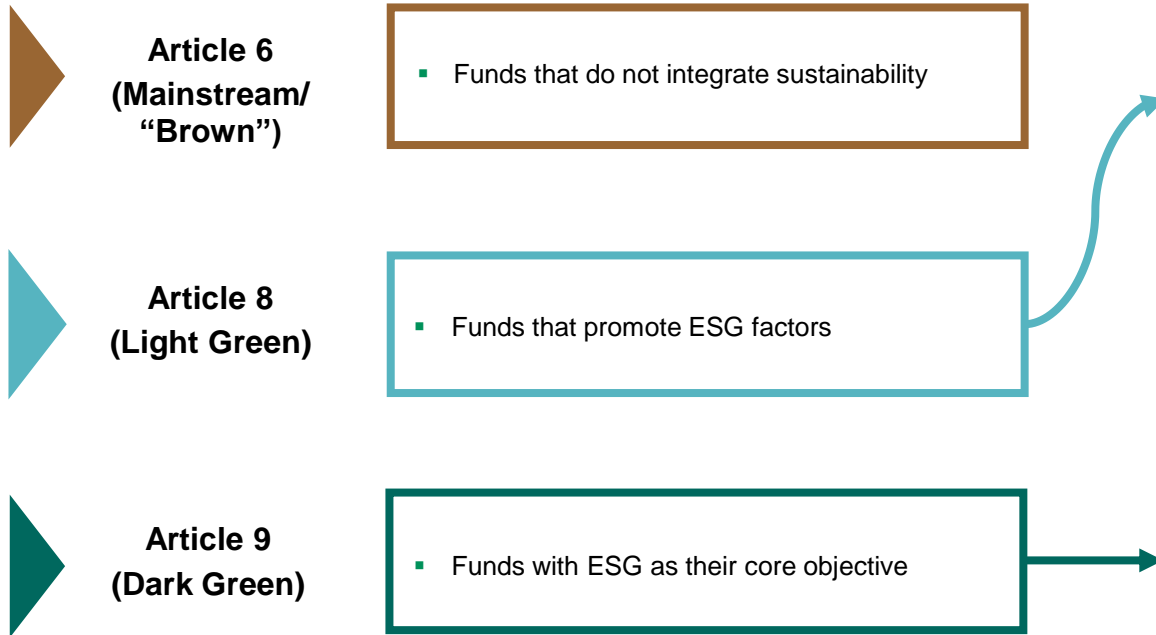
Article 6 (Mainstream/ “Brown”)

- Funds that do not integrate sustainability

Article 8 (Light Green)

- Funds that promote ESG factors

Article 9 (Dark Green)

- Funds with ESG as their core objective